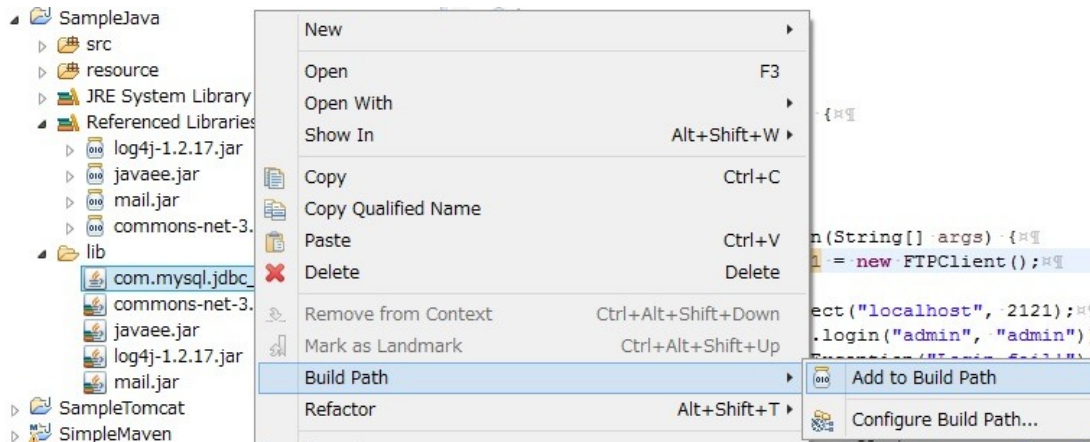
SampleJava
src
resource
JRE System Library
Referenced Libraries
log4j-1.2.17.jar
javaee.jar
mail.jar
commons-net-3.
lib
com.mysql.jdbc_
commons-net-3.
javaee.jar
log4j-1.2.17.jar
mail.jar
SampleTomcat
SimpleMaven

New
Open F3
Open With
Show In Alt+Shift+W
Copy Ctrl+C
Copy Qualified Name
Paste Ctrl+V
Delete Delete
Remove from Context Ctrl+Alt+Shift+Down
Mark as Landmark Ctrl+Alt+Shift+Up
Build Path
Refactor Alt+Shift+T

Add to Build Path
Configure Build Path...

{¤¶
n(String[] args) {¤¶
1 = new FTPClient();¤¶
ect("localhost", 2121);¤
.login("admin", "admin")